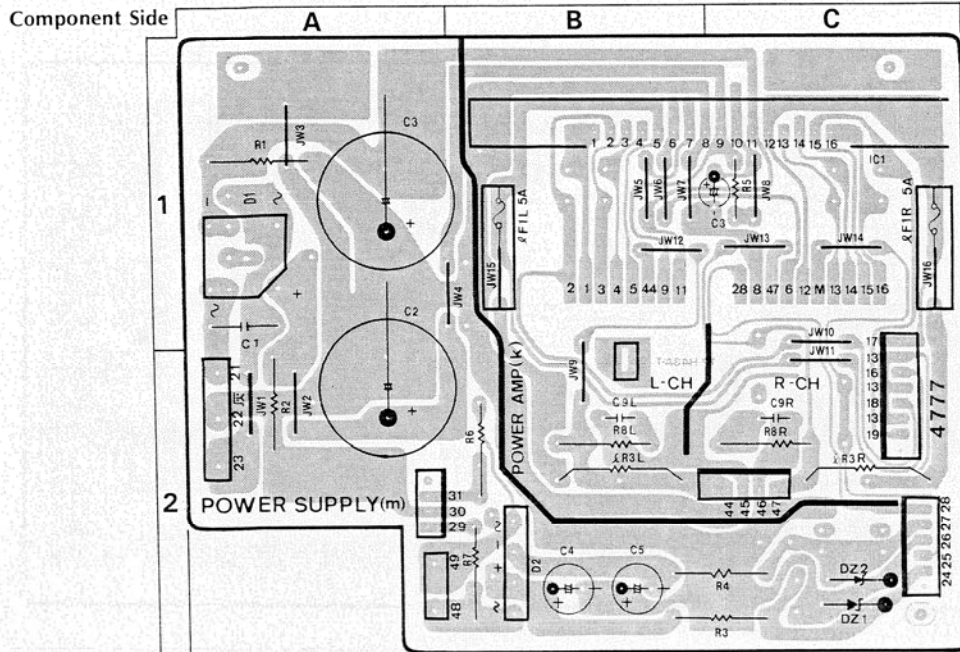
Component Side

A

B

C

1

2

POWER SUPPLY(m)

POWER AMP(k)

R1
JW3
C3
D1
C2
JW4
C1
21
22
23
JW1
R2
JW2
R6
31
30
29
R7
49
48
D2
C4
C5
R4
R3
DZ2
DZ1

1 2 3 4 5 6 7 8 9 10 11 12 13 14 15 16
IC1
JW5
JW6
JW7
R5
JW8
C3
ℓF1L 5A
ℓF1R 5A
JW15
JW16
JW12
JW13
JW14
2 1 3 4 5 44 9 11
28 8 47 6 12 M 13 14 15 16
JW9
L-CH
R-CH
JW10
JW11
17
13
16
13
18
13
19
4777
C9L
R8L
ℓR3L
C9R
R8R
ℓR3R
44
45
46
47
24 25 26 27 28